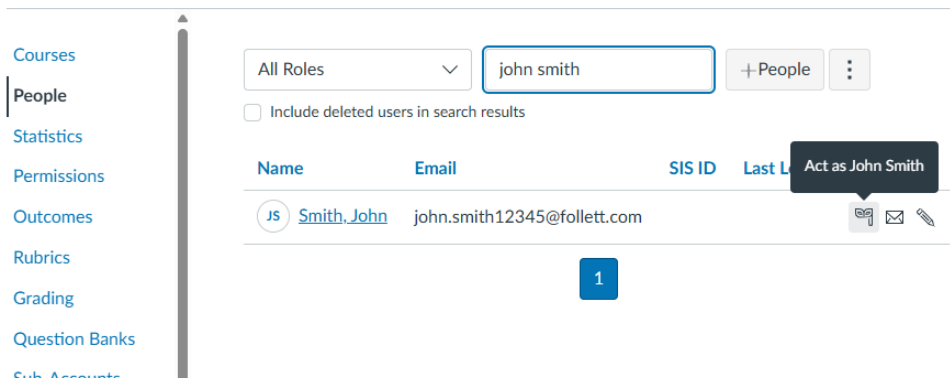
Courses
People
Statistics
Permissions
Outcomes
Rubrics
Grading
Question Banks
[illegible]

All Roles
john smith
+People
Include deleted users in search results

| Name | Email | SIS ID | Last L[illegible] |
|---|---|---|---|
| JS Smith, John | john.smith12345@follett.com | | |

Act as John Smith

1